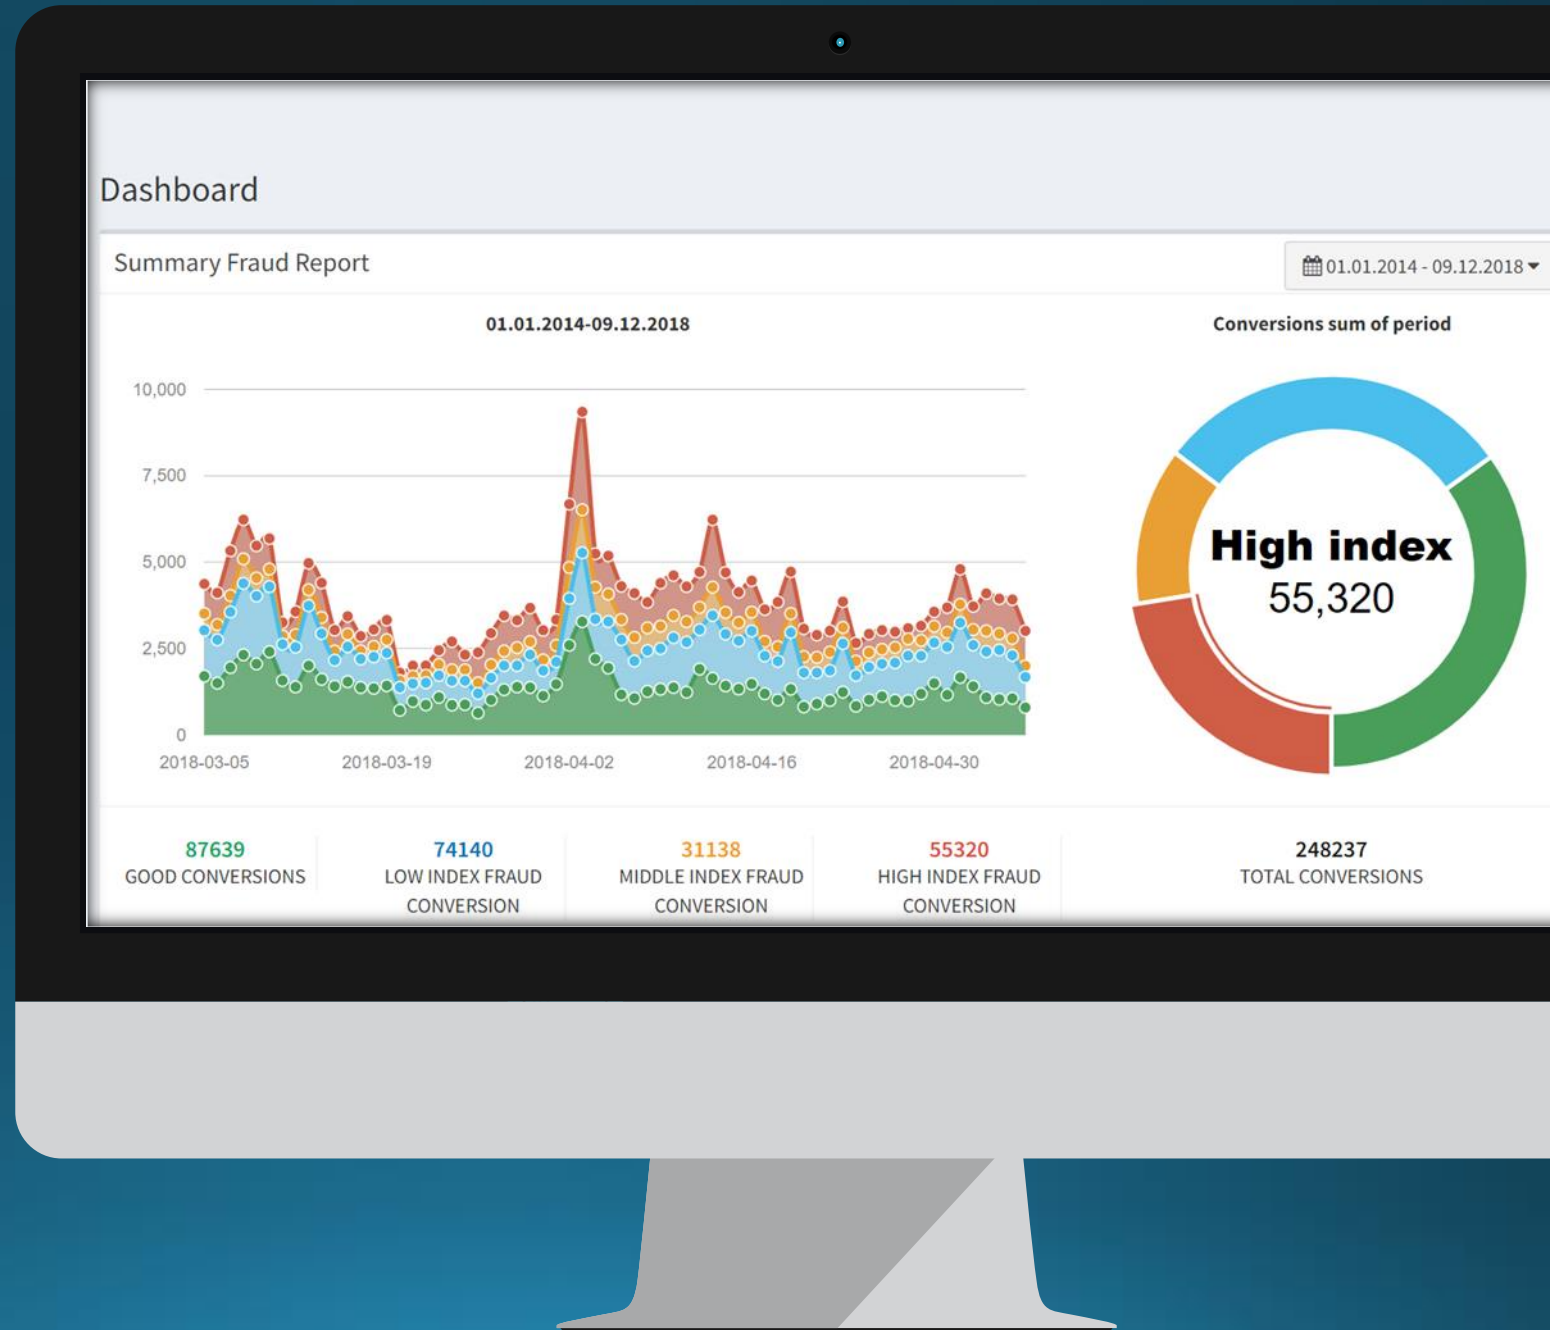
Dashboard

Summary Fraud Report

01.01.2014 - 09.12.2018

01.01.2014-09.12.2018

10,000
7,500
5,000
2,500
0

2018-03-05 2018-03-19 2018-04-02 2018-04-16 2018-04-30

Conversions sum of period

High index
55,320

87639
GOOD CONVERSIONS

74140
LOW INDEX FRAUD CONVERSION

31138
MIDDLE INDEX FRAUD CONVERSION

55320
HIGH INDEX FRAUD CONVERSION

248237
TOTAL CONVERSIONS